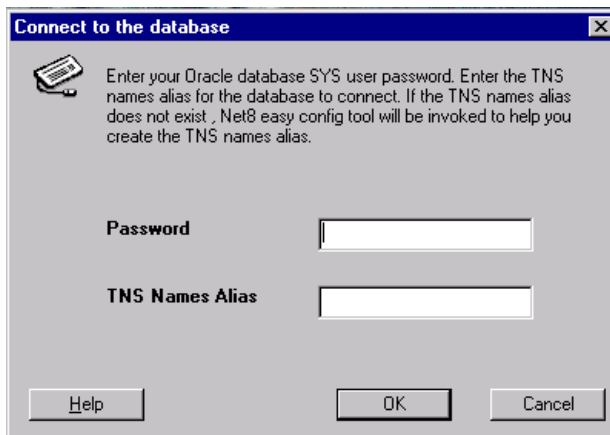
Connect to the database

Enter your Oracle database SYS user password. Enter the TNS names alias for the database to connect. If the TNS names alias does not exist , Net8 easy config tool will be invoked to help you create the TNS names alias.

Password

TNS Names Alias

Help

OK

Cancel